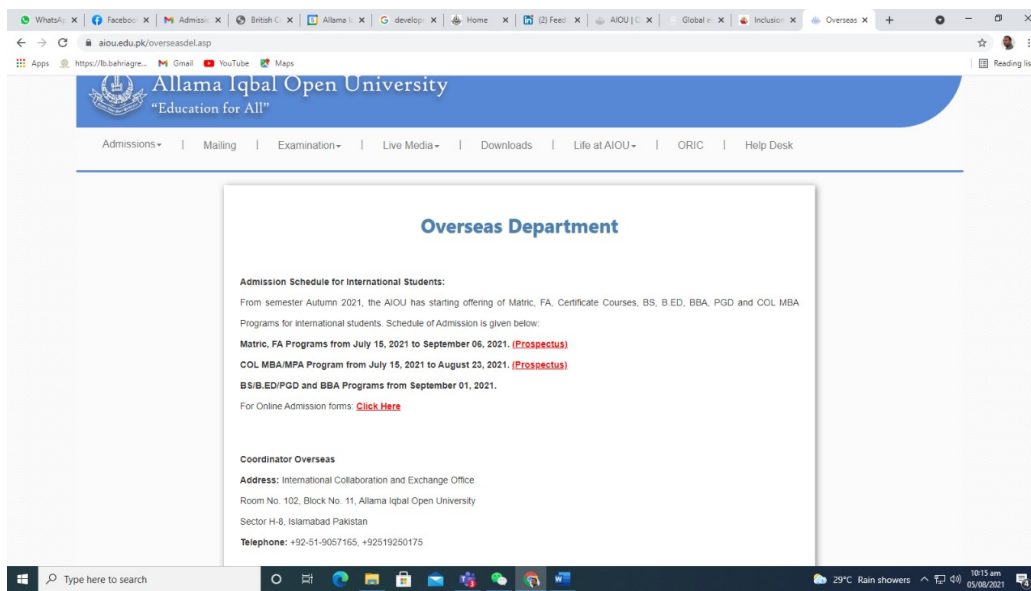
WhatsAp | Faceboo | Admissi | British C | Allama Iq | develop | Home | (2) Feed | AIOU | C | Global | Inclusion | Overseas

aiou.edu.pk/overseasdel.asp

Apps https://lb.bahriagre... Gmail YouTube Maps

Reading list

Allama Iqbal Open University
"Education for All"

Admissions | Mailing | Examination | Live Media | Downloads | Life at AIOU | ORIC | Help Desk

Overseas Department

Admission Schedule for International Students:

From semester Autumn 2021, the AIOU has starting offering of Matric, FA, Certificate Courses, BS, B.ED, BBA, PGD and COL MBA Programs for international students. Schedule of Admission is given below:

Matric, FA Programs from July 15, 2021 to September 06, 2021. (Prospectus)

COL MBA/MPA Program from July 15, 2021 to August 23, 2021. (Prospectus)

BS/B.ED/PGD and BBA Programs from September 01, 2021.

For Online Admission forms: Click Here

Coordinator Overseas

Address: International Collaboration and Exchange Office

Room No. 102, Block No. 11, Allama Iqbal Open University

Sector H-8, Islamabad Pakistan

Telephone: +92-51-9057165, +92519250175

Type here to search

29°C Rain showers 10:15 am 05/08/2021